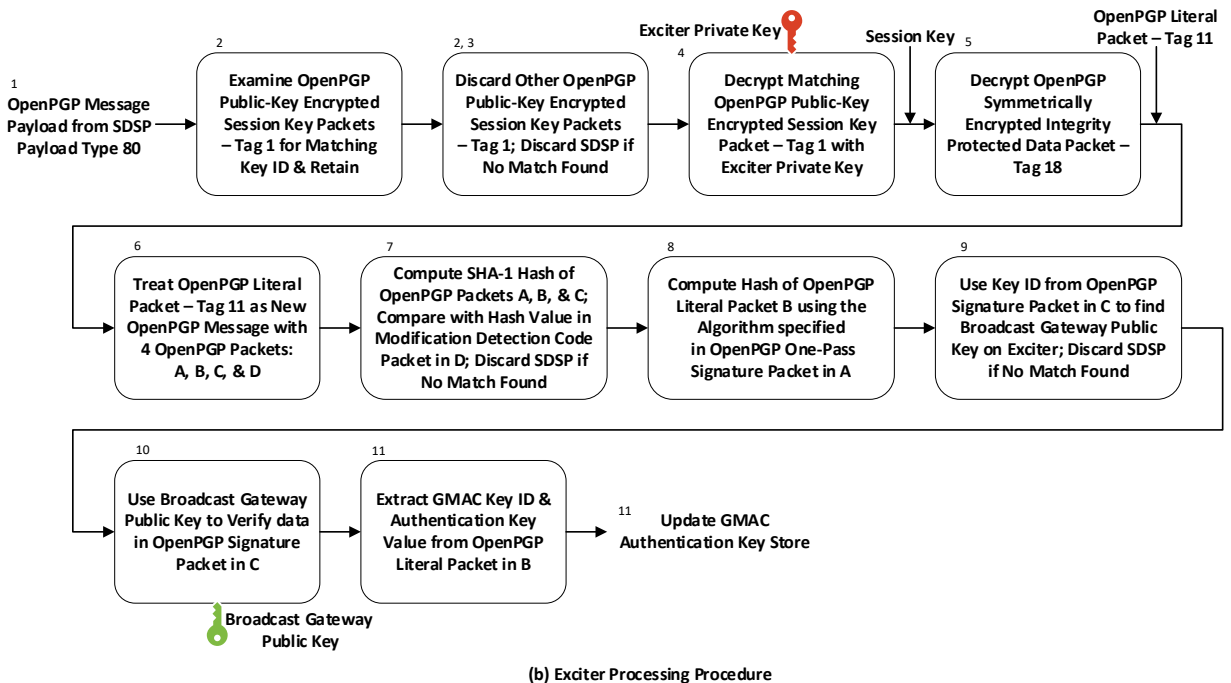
1
OpenPGP Message Payload from SDSP Payload Type 80

2
Examine OpenPGP Public-Key Encrypted Session Key Packets – Tag 1 for Matching Key ID & Retain

2, 3
Discard Other OpenPGP Public-Key Encrypted Session Key Packets – Tag 1; Discard SDSP if No Match Found

Exciter Private Key

4
Decrypt Matching OpenPGP Public-Key Encrypted Session Key Packet – Tag 1 with Exciter Private Key

Session Key

5
Decrypt OpenPGP Symmetrically Encrypted Integrity Protected Data Packet – Tag 18

OpenPGP Literal Packet – Tag 11

6
Treat OpenPGP Literal Packet – Tag 11 as New OpenPGP Message with 4 OpenPGP Packets: A, B, C, & D

7
Compute SHA-1 Hash of OpenPGP Packets A, B, & C; Compare with Hash Value in Modification Detection Code Packet in D; Discard SDSP if No Match Found

8
Compute Hash of OpenPGP Literal Packet B using the Algorithm specified in OpenPGP One-Pass Signature Packet in A

9
Use Key ID from OpenPGP Signature Packet in C to find Broadcast Gateway Public Key on Exciter; Discard SDSP if No Match Found

10
Use Broadcast Gateway Public Key to Verify data in OpenPGP Signature Packet in C

Broadcast Gateway Public Key

11
Extract GMAC Key ID & Authentication Key Value from OpenPGP Literal Packet in B

11
Update GMAC Authentication Key Store

(b) Exciter Processing Procedure